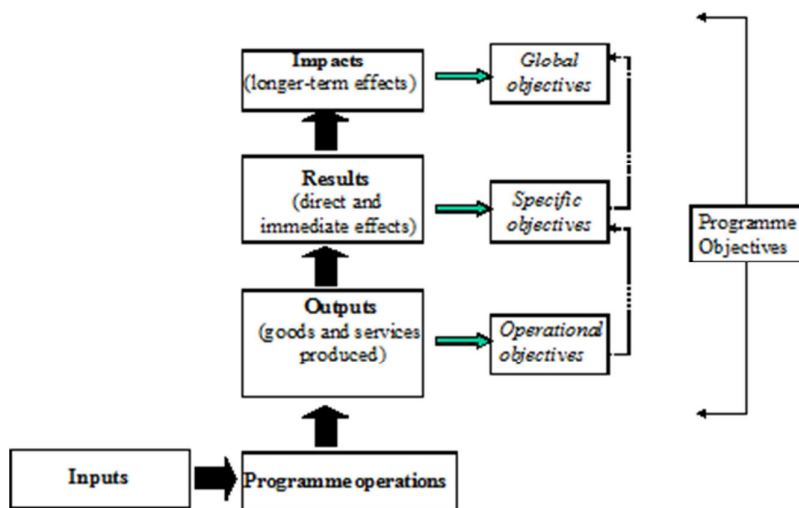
Impacts
(longer-term effects)

Global objectives

Results
(direct and immediate effects)

Specific objectives

Programme Objectives

Outputs
(goods and services produced)

Operational objectives

Inputs

Programme operations